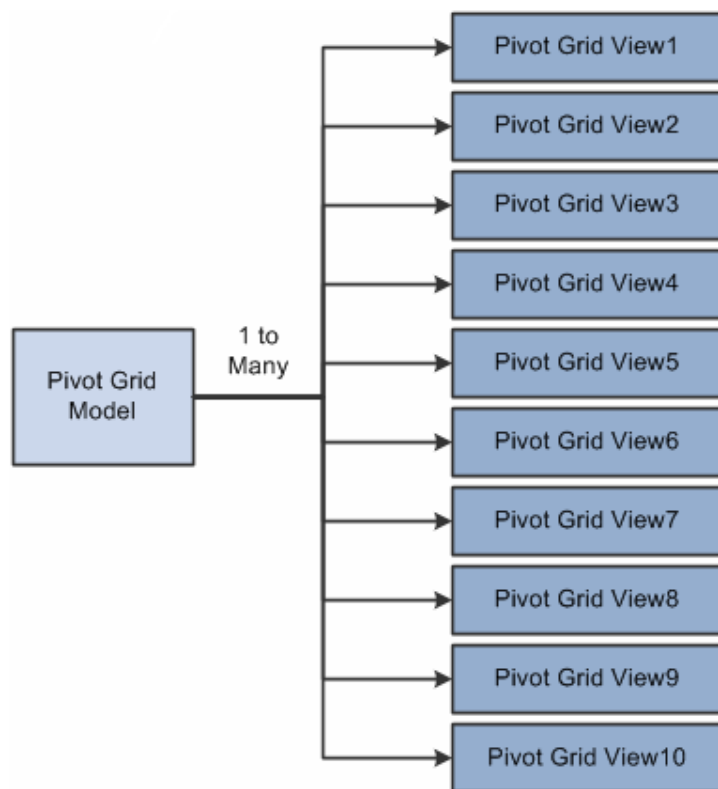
Pivot Grid Model

1 to Many

Pivot Grid View1

Pivot Grid View2

Pivot Grid View3

Pivot Grid View4

Pivot Grid View5

Pivot Grid View6

Pivot Grid View7

Pivot Grid View8

Pivot Grid View9

Pivot Grid View10